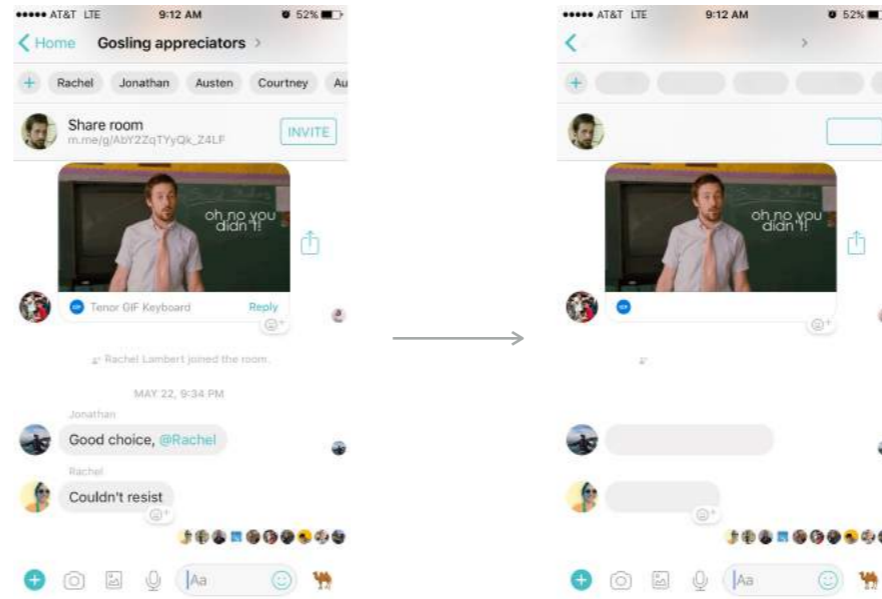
••••• AT&T LTE 9:12 AM 52%

Home Gosling appreciators

Rachel Jonathan Austen Courtney Au

Share room
m.me/g/AbY2ZqTYyQk_Z4LF

INVITE

oh no you didn't!

Tenor GIF Keyboard Reply

Rachel Lambert joined the room.

MAY 22, 9:34 PM

Jonathan

Good choice, @Rachel

Rachel

Couldn't resist

Aa

••••• AT&T LTE 9:12 AM 52%

oh no you didn't!

Aa